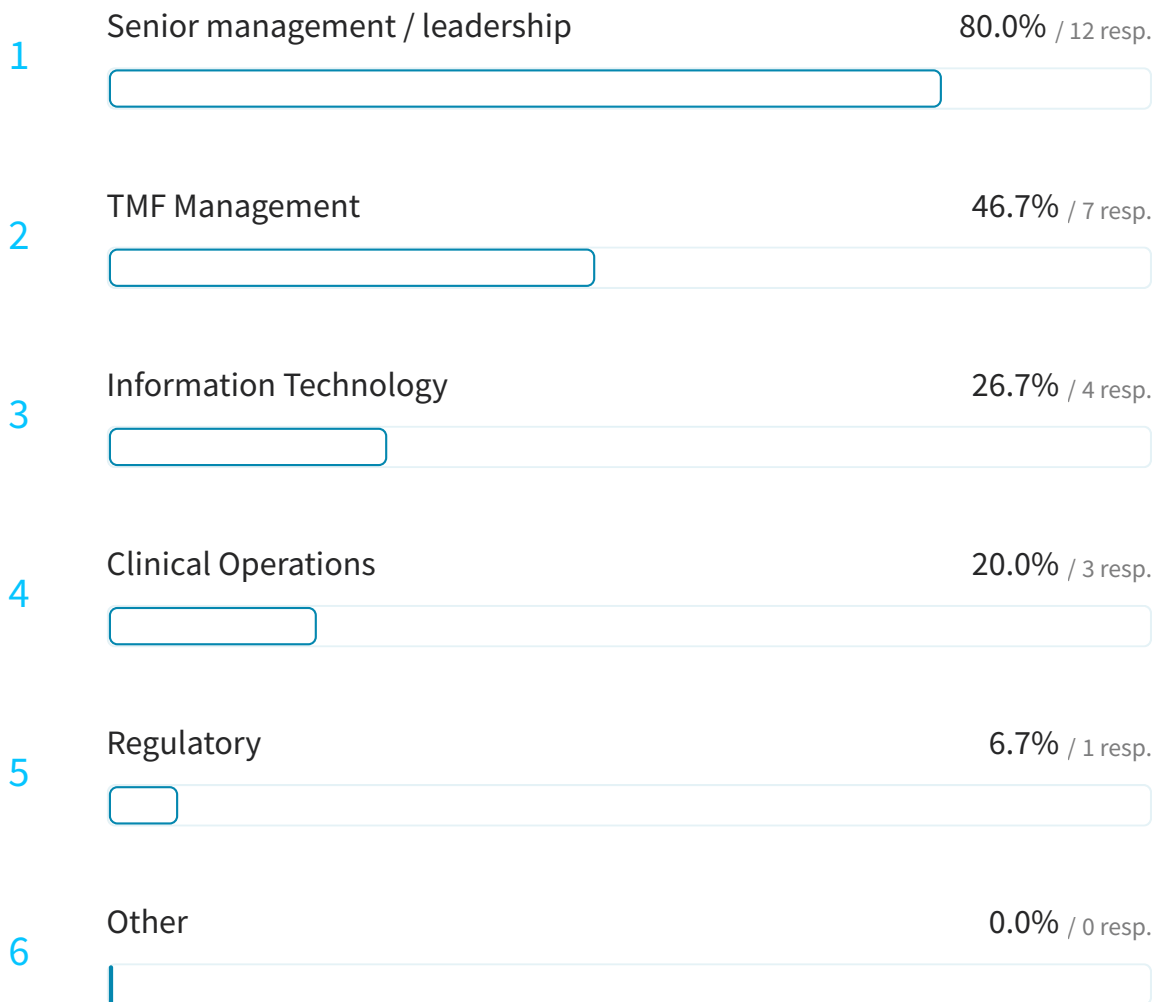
1 Senior management / leadership 80.0% / 12 resp.

2 TMF Management 46.7% / 7 resp.

3 Information Technology 26.7% / 4 resp.

4 Clinical Operations 20.0% / 3 resp.

5 Regulatory 6.7% / 1 resp.

6 Other 0.0% / 0 resp.